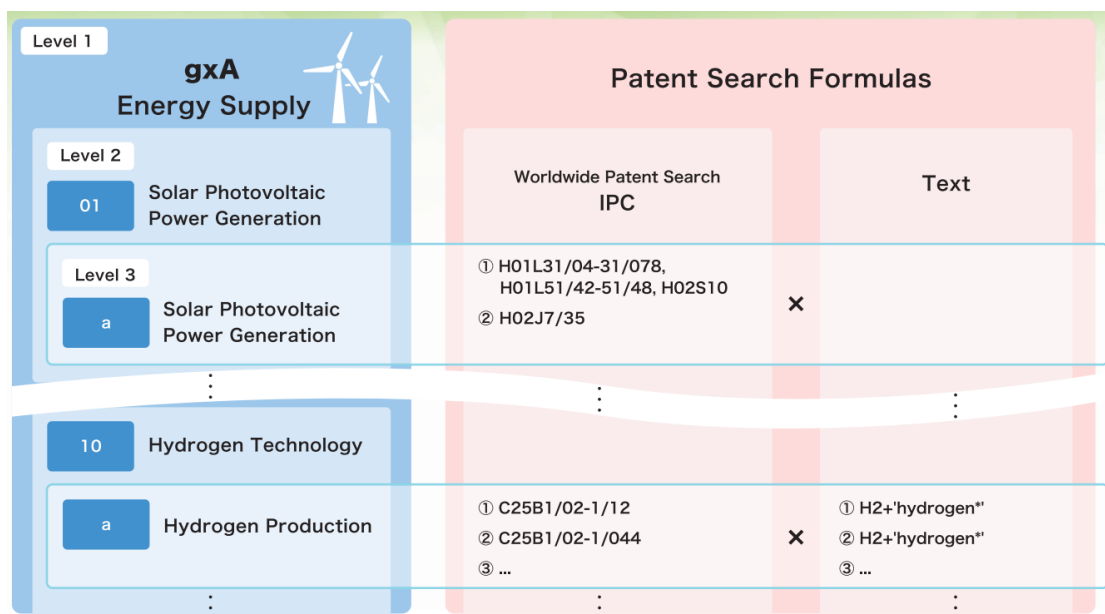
Level 1

gxA
Energy Supply

Level 2

01 Solar Photovoltaic Power Generation

Level 3

a Solar Photovoltaic Power Generation

⋮

10 Hydrogen Technology

a Hydrogen Production

⋮

Patent Search Formulas

Worldwide Patent Search
IPC

① H01L31/04-31/078, H01L51/42-51/48, H02S10
② H02J7/35

⋮

① C25B1/02-1/12
② C25B1/02-1/044
③ ...

⋮

×

×

Text

⋮

① H2+'hydrogen*'
② H2+'hydrogen*'
③ ...

⋮